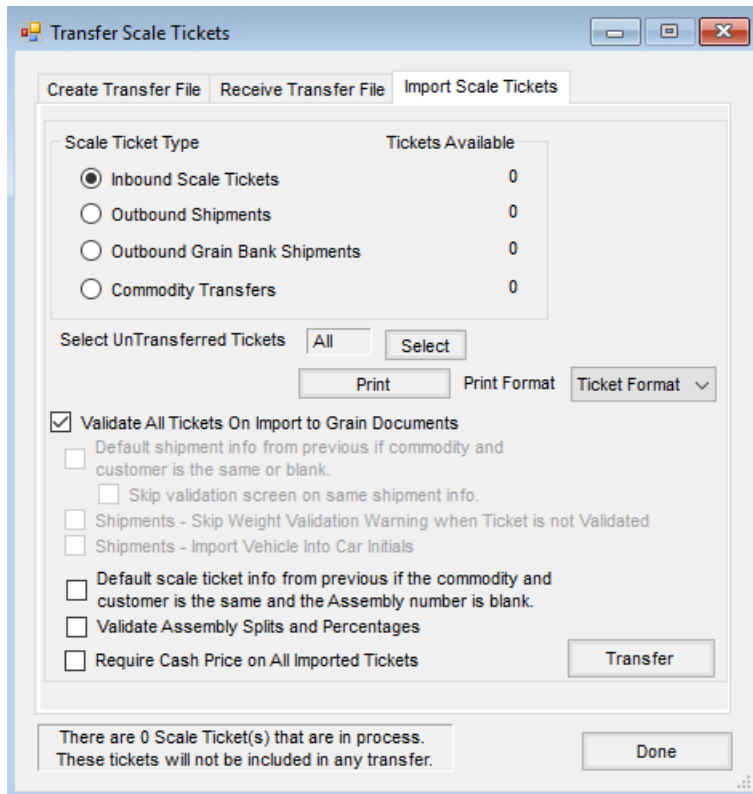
Transfer Scale Tickets

Create Transfer File
Receive Transfer File
Import Scale Tickets

Scale Ticket Type
Tickets Available
Inbound Scale Tickets 0
Outbound Shipments 0
Outbound Grain Bank Shipments 0
Commodity Transfers 0

Select UnTransferred Tickets
All
Select
Print
Print Format
Ticket Format

Validate All Tickets On Import to Grain Documents
Default shipment info from previous if commodity and customer is the same or blank.
Skip validation screen on same shipment info.
Shipments - Skip Weight Validation Warning when Ticket is not Validated
Shipments - Import Vehicle Into Car Initials
Default scale ticket info from previous if the commodity and customer is the same and the Assembly number is blank.
Validate Assembly Splits and Percentages
Require Cash Price on All Imported Tickets
Transfer

There are 0 Scale Ticket(s) that are in process. These tickets will not be included in any transfer.
Done